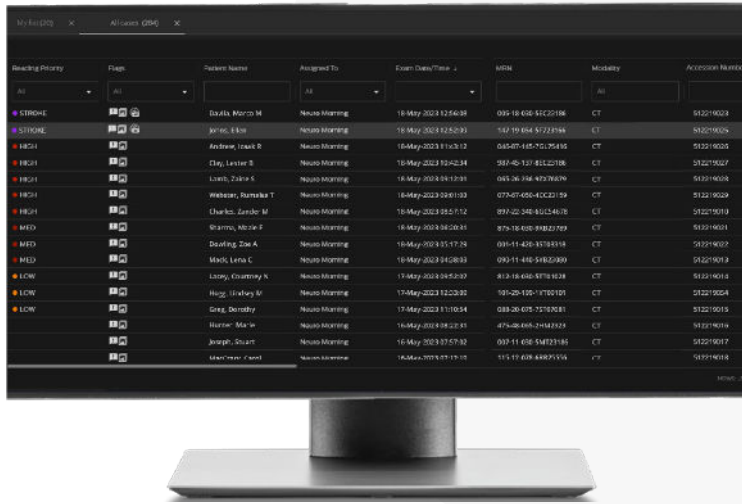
My list (20) ×   All cases (204) ×

| Reading Priority | Flags | Patient Name | Assigned To | Exam Date/Time ↓ | MRN | Modality | Accession Number |
|---|---|---|---|---|---|---|---|
| All | All | | All | | | All | |
| STROKE | | Davila, Marco M | Neuro Morning | 18-May-2023 12:56:08 | 005-18-030-5EC23186 | CT | 512219023 |
| STROKE | | Jones, Elise | Neuro Morning | 18-May-2023 12:52:03 | 147-19-054-5T723166 | CT | 512219025 |
| HIGH | | Andrew, Izaak R | Neuro Morning | 18-May-2023 11:43:12 | 045-07-145-7CL75416 | CT | 512219026 |
| HIGH | | Clay, Lester B | Neuro Morning | 18-May-2023 10:42:34 | 987-45-137-85E23186 | CT | 512219027 |
| HIGH | | Lamb, Zaine S | Neuro Morning | 18-May-2023 09:12:01 | 065-36-356-97378879 | CT | 512219028 |
| HIGH | | Webster, Rumaisa T | Neuro Morning | 18-May-2023 09:01:03 | 077-67-050-4CC23159 | CT | 512219029 |
| HIGH | | Charles, Zander M | Neuro Morning | 18-May-2023 08:57:12 | 897-22-340-6UC34678 | CT | 512219010 |
| MED | | Sharma, Mozie F | Neuro Morning | 18-May-2023 08:30:31 | 879-18-030-99823789 | CT | 512219021 |
| MED | | Dowling, Zoe A | Neuro Morning | 18-May-2023 05:17:29 | 005-11-420-35783318 | CT | 512219022 |
| MED | | Mack, Lena C | Neuro Morning | 18-May-2023 04:08:03 | 093-11-440-54823680 | CT | 512219013 |
| LOW | | Lacey, Courtney K | Neuro Morning | 17-May-2023 09:52:07 | 813-18-030-5T781038 | CT | 512219014 |
| LOW | | Hogg, Lindsey M | Neuro Morning | 17-May-2023 12:03:00 | 101-29-100-1Y760101 | CT | 512219054 |
| LOW | | Greg, Dorothy | Neuro Morning | 17-May-2023 11:10:54 | 088-26-075-75707081 | CT | 512219015 |
| | | Hunter, Marie | Neuro Morning | 16-May-2023 09:23:31 | 475-48-055-2H142321 | CT | 512219016 |
| | | Joseph, Stuart | Neuro Morning | 16-May-2023 07:57:02 | 007-11-030-5M123186 | CT | 512219017 |
| | | MacCrum, Carol | Neuro Morning | 16-May-2023 07:12:13 | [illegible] | CT | 512219018 |